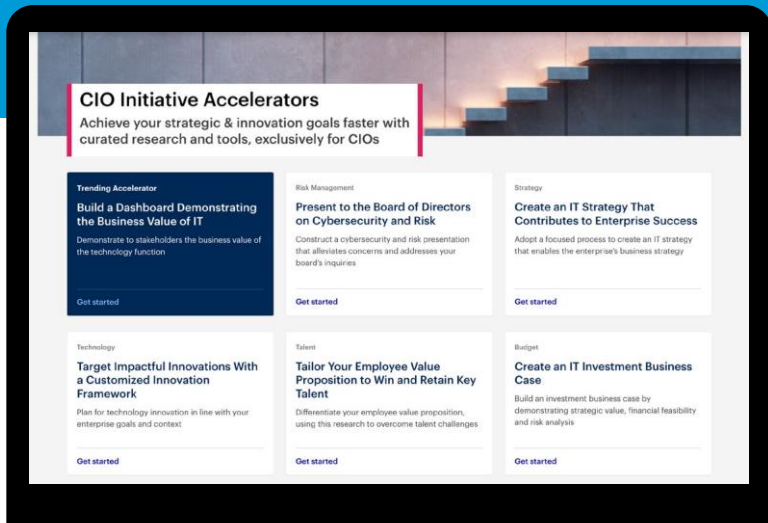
CIO Initiative Accelerators

Achieve your strategic & innovation goals faster with curated research and tools, exclusively for CIOs

Trending Accelerator

Build a Dashboard Demonstrating the Business Value of IT

Demonstrate to stakeholders the business value of the technology function

Get started

Risk Management

Present to the Board of Directors on Cybersecurity and Risk

Construct a cybersecurity and risk presentation that alleviates concerns and addresses your board's inquiries

Get started

Strategy

Create an IT Strategy That Contributes to Enterprise Success

Adopt a focused process to create an IT strategy that enables the enterprise's business strategy

Get started

Technology

Target Impactful Innovations With a Customized Innovation Framework

Plan for technology innovation in line with your enterprise goals and context

Get started

Talent

Tailor Your Employee Value Proposition to Win and Retain Key Talent

Differentiate your employee value proposition, using this research to overcome talent challenges

Get started

Budget

Create an IT Investment Business Case

Build an investment business case by demonstrating strategic value, financial feasibility and risk analysis

Get started